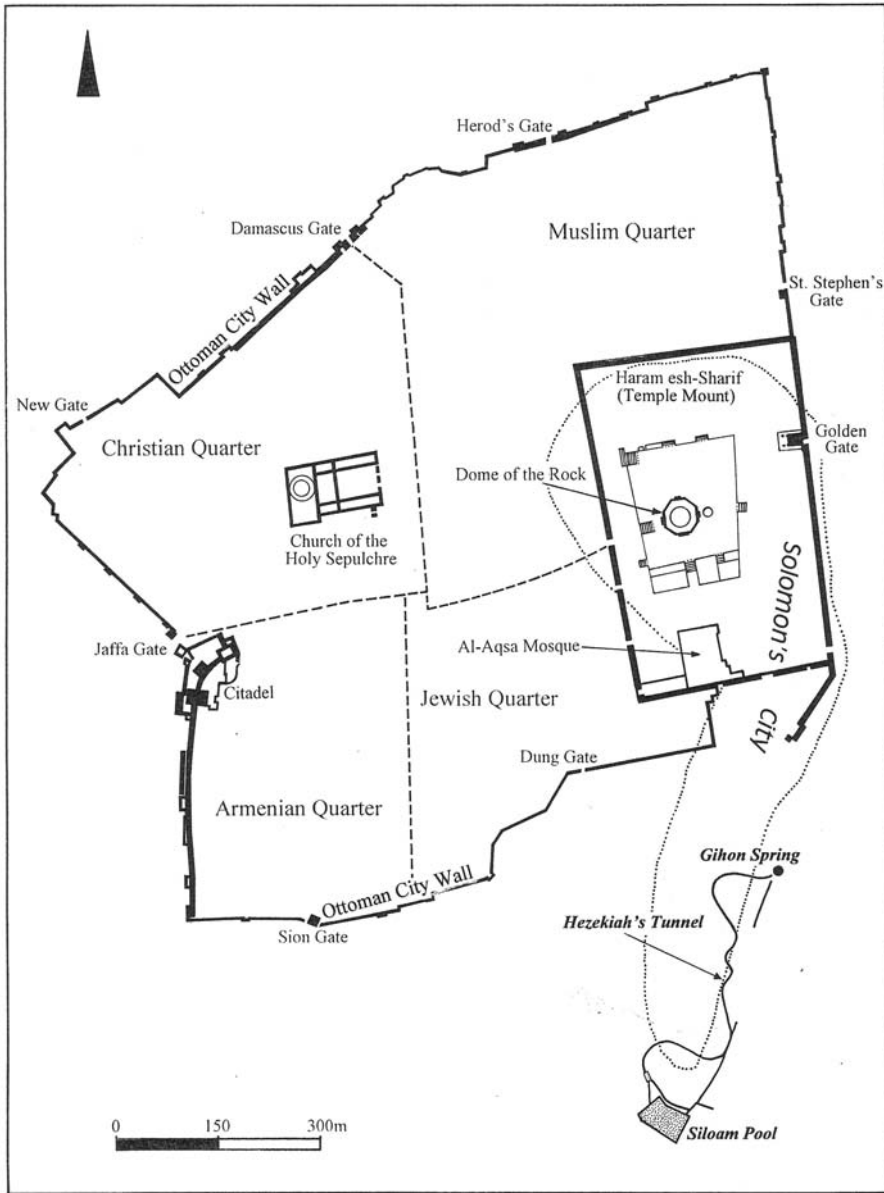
Herod's Gate

Damascus Gate

Muslim Quarter

Ottoman City Wall

St. Stephen's Gate

New Gate

Haram esh-Sharif (Temple Mount)

Christian Quarter

Golden Gate

Dome of the Rock

Church of the Holy Sepulchre

Solomon's

Jaffa Gate

Al-Aqsa Mosque

Citadel

Jewish Quarter

City

Dung Gate

Armenian Quarter

Gihon Spring

Ottoman City Wall

Sion Gate

Hezekiah's Tunnel

0 150 300m

Siloam Pool